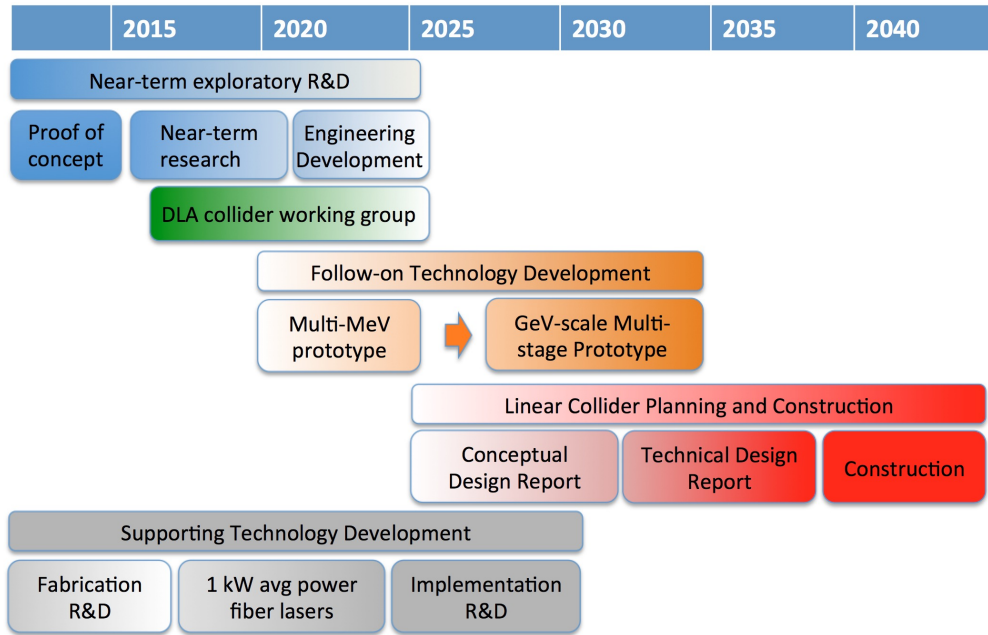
| | 2015 | 2020 | 2025 | 2030 | 2035 | 2040 |
|---|---|---|---|---|---|---|

Near-term exploratory R&D

Proof of concept

Near-term research

Engineering Development

DLA collider working group

Follow-on Technology Development

Multi-MeV prototype

GeV-scale Multi-stage Prototype

Linear Collider Planning and Construction

Conceptual Design Report

Technical Design Report

Construction

Supporting Technology Development

Fabrication R&D

1 kW avg power fiber lasers

Implementation R&D